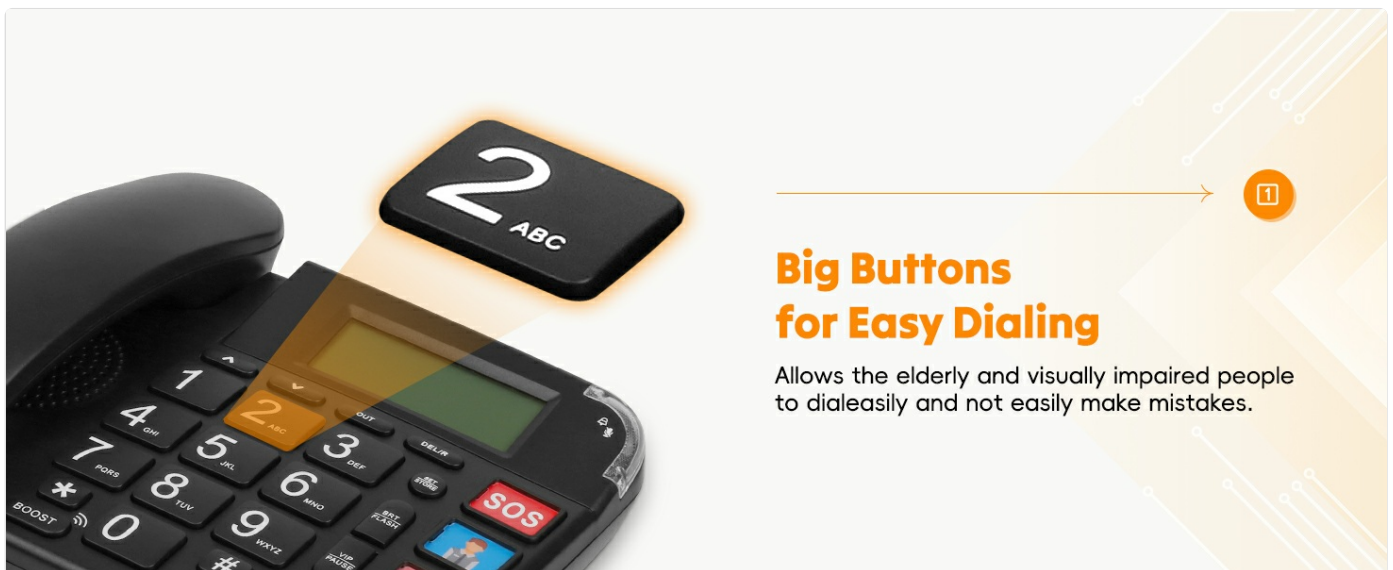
2 ABC

1

4 GHI

2 ABC

3 DEF

OUT

DEL/R

7 PQRS

5 JKL

6 MNO

SET STORE

\*

8 TUV

SOS

BOOST

0

9 WXYZ

RST FLASH

VIP PAUSE

#

1

Big Buttons for Easy Dialing

Allows the elderly and visually impaired people to dialeasily and not easily make mistakes.